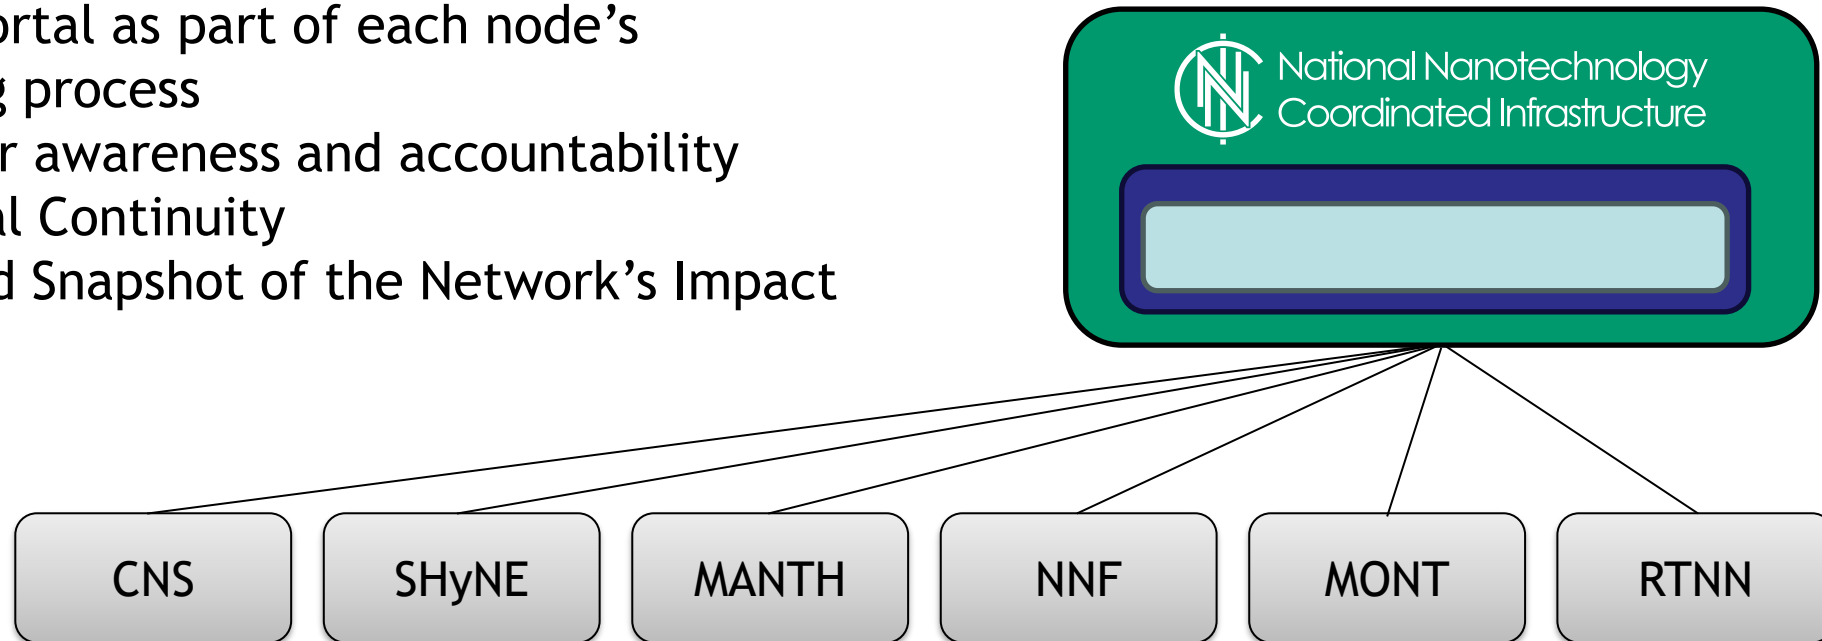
rtal as part of each node's
g process
r awareness and accountability
l Continuity
d Snapshot of the Network's Impact

National Nanotechnology Coordinated Infrastructure

CNS

SHyNE

MANTH

NNF

MONT

RTNN